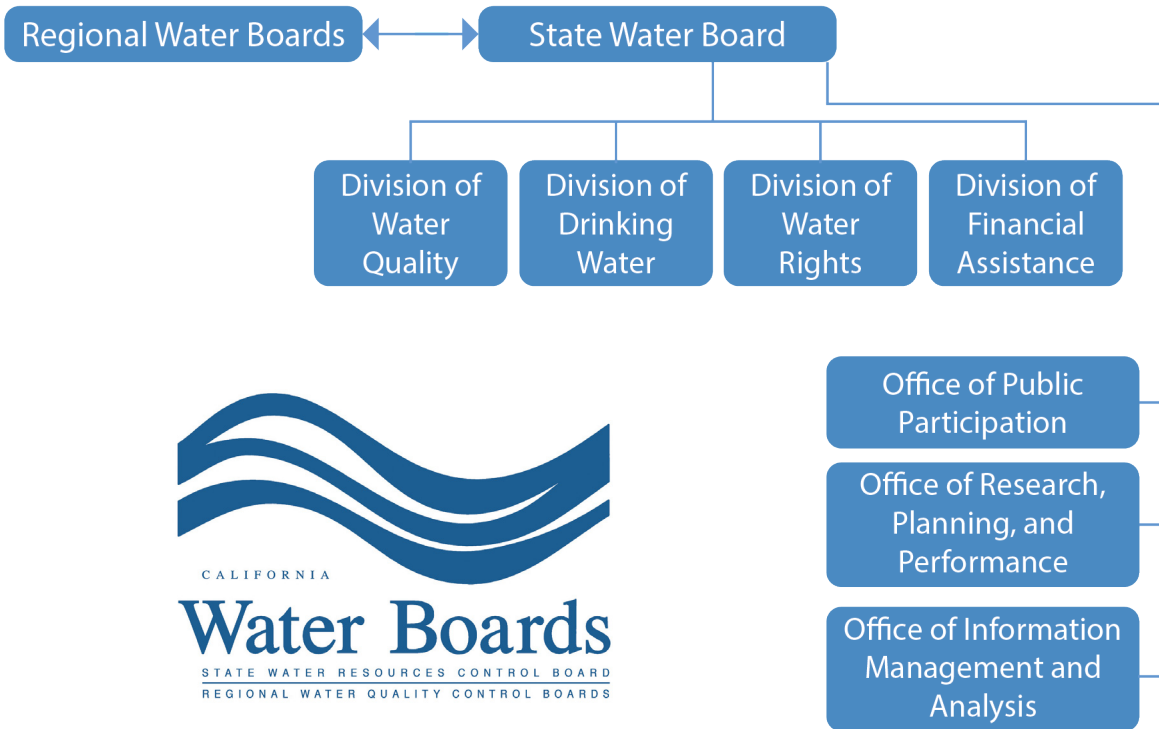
Regional Water Boards

State Water Board

Division of Water Quality

Division of Drinking Water

Division of Water Rights

Division of Financial Assistance

CALIFORNIA

Water Boards

STATE WATER RESOURCES CONTROL BOARD

REGIONAL WATER QUALITY CONTROL BOARDS

Office of Public Participation

Office of Research, Planning, and Performance

Office of Information Management and Analysis